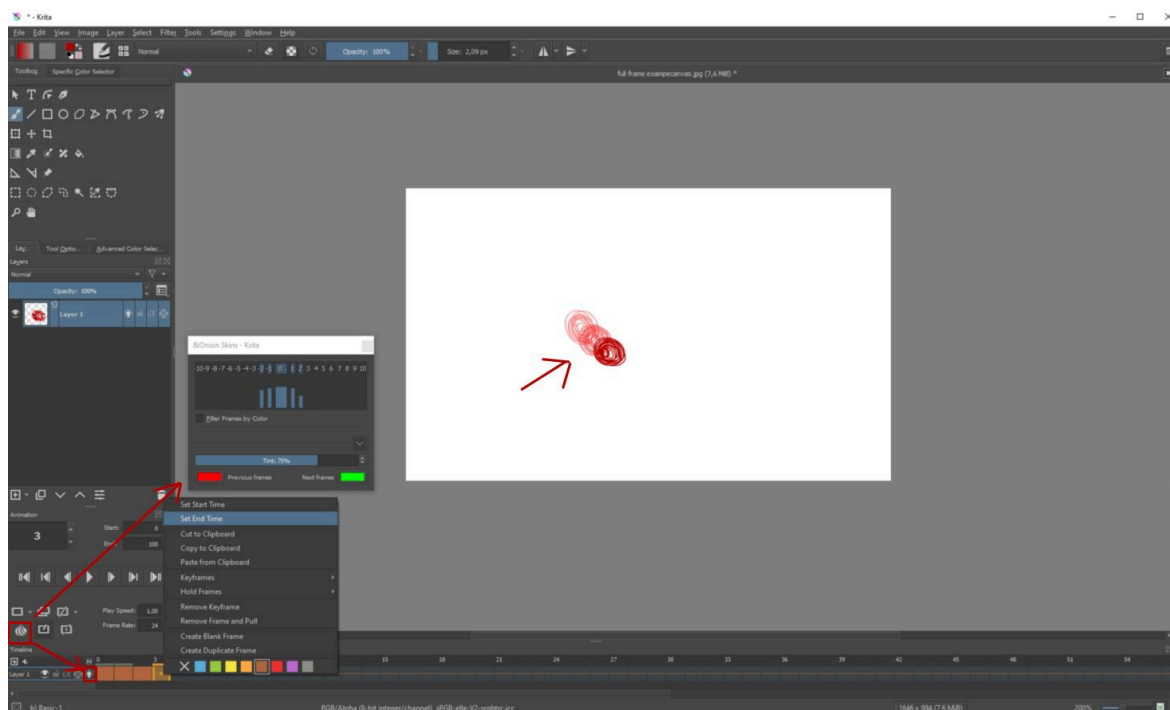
* - Krita

File Edit View Image Layer Select Filter Tools Settings Window Help

Normal

Opacity: 100%

Size: 2,09 px

Toolbox Specific Color Selector

full frame exampecanvas.jpg (7,6 MiB) *

Lay... Tool Optio... Advanced Color Selec...

Layers

Normal

Opacity: 100%

Layer 1

&Onion Skins - Krita

-10 -9 -8 -7 -6 -5 -4 -3 -2 -1 0 1 2 3 4 5 6 7 8 9 10

Filter Frames by Color

Tint: 75%

Previous frames

Next frames

Animation

3

Start: 0

End: 100

Play Speed: 1,00

Frame Rate: 24

Timeline

Layer 1

Set Start Time
Set End Time
Cut to Clipboard
Copy to Clipboard
Paste from Clipboard
Keyframes
Hold Frames
Remove Keyframe
Remove Frame and Pull
Create Blank Frame
Create Duplicate Frame

0 3 15 18 21 24 27 30 33 36 39 42 45 48 51 54

b) Basic-1

RGB/Alpha (8-bit integer/channel) sRGB-elle-V2-srgbtrc.icc

1646 x 994 (7,6 MiB)

200%